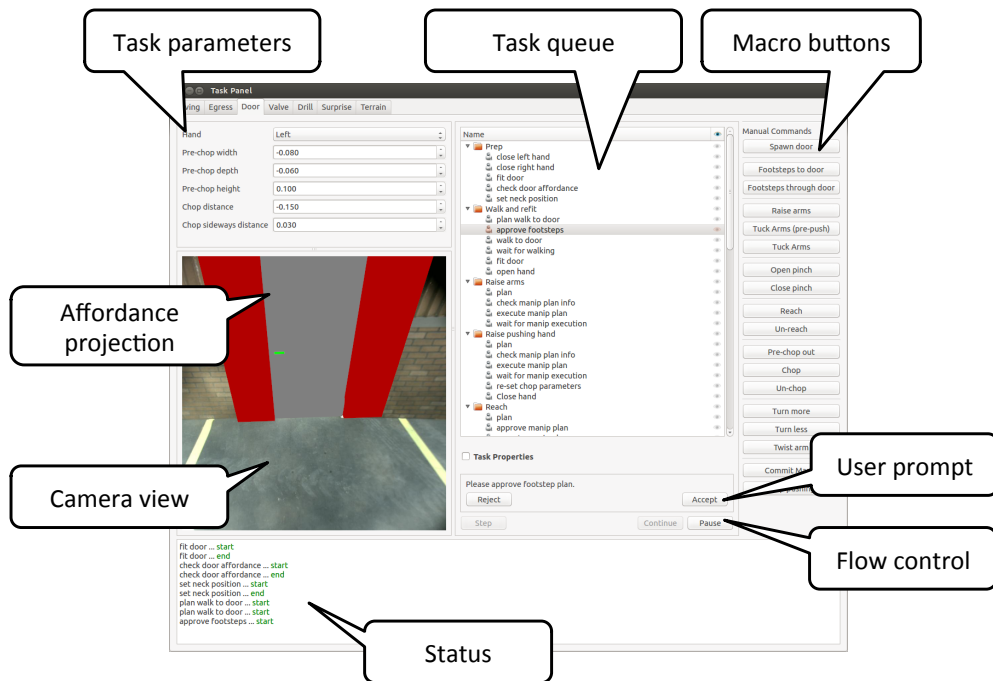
Task parameters

Task queue

Macro buttons

Task Panel

ving | Egress | Door | Valve | Drill | Surprise | Terrain

Hand | Left
Pre-chop width | -0.080
Pre-chop depth | -0.060
Pre-chop height | 0.100
Chop distance | -0.150
Chop sideways distance | 0.030

Name
Prep
close left hand
close right hand
fit door
check door affordance
set neck position
Walk and refit
plan walk to door
approve footsteps
walk to door
wait for walking
fit door
open hand
Raise arms
plan
check manip plan info
execute manip plan
wait for manip execution
Raise pushing hand
plan
check manip plan info
execute manip plan
wait for manip execution
re-set chop parameters
Close hand
Reach
plan
approve manip plan

Task Properties

Please approve footstep plan.
Reject
Accept

Step
Continue
Pause

Manual Commands
Spawn door
Footsteps to door
Footsteps through door
Raise arms
Tuck Arms (pre-push)
Tuck Arms
Open pinch
Close pinch
Reach
Un-reach
Pre-chop out
Chop
Un-chop
Turn more
Turn less
Twist arm
Commit M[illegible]

Affordance projection

Camera view

User prompt

Flow control

fit door ... start
fit door ... end
check door affordance ... start
check door affordance ... end
set neck position ... start
set neck position ... end
plan walk to door ... start
plan walk to door ... start
approve footsteps ... start

Status